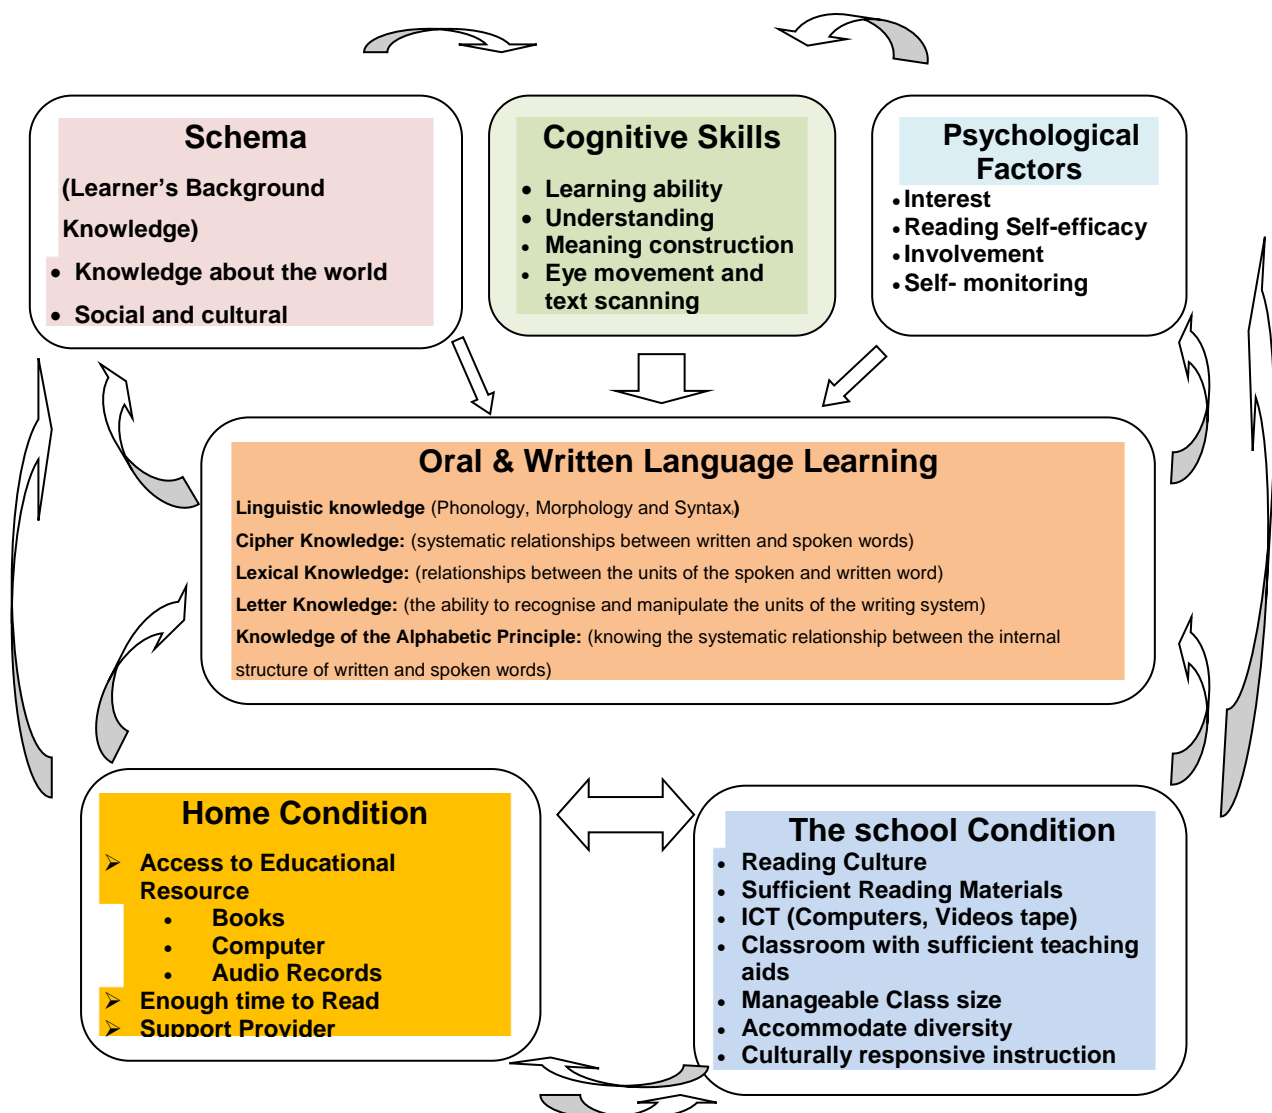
Schema

(Learner's Background Knowledge)

- Knowledge about the world
- Social and cultural

Cognitive Skills

- Learning ability
- Understanding
- Meaning construction
- Eye movement and text scanning

Psychological Factors

- Interest
- Reading Self-efficacy
- Involvement
- Self- monitoring

Oral & Written Language Learning

Linguistic knowledge (Phonology, Morphology and Syntax)

Cipher Knowledge: (systematic relationships between written and spoken words)

Lexical Knowledge: (relationships between the units of the spoken and written word)

Letter Knowledge: (the ability to recognise and manipulate the units of the writing system)

Knowledge of the Alphabetic Principle: (knowing the systematic relationship between the internal structure of written and spoken words)

Home Condition

➤ Access to Educational Resource
- Books
- Computer
- Audio Records

➤ Enough time to Read
➤ Support Provider

The school Condition

- Reading Culture
- Sufficient Reading Materials
- ICT (Computers, Videos tape)
- Classroom with sufficient teaching aids
- Manageable Class size
- Accommodate diversity
- Culturally responsive instruction